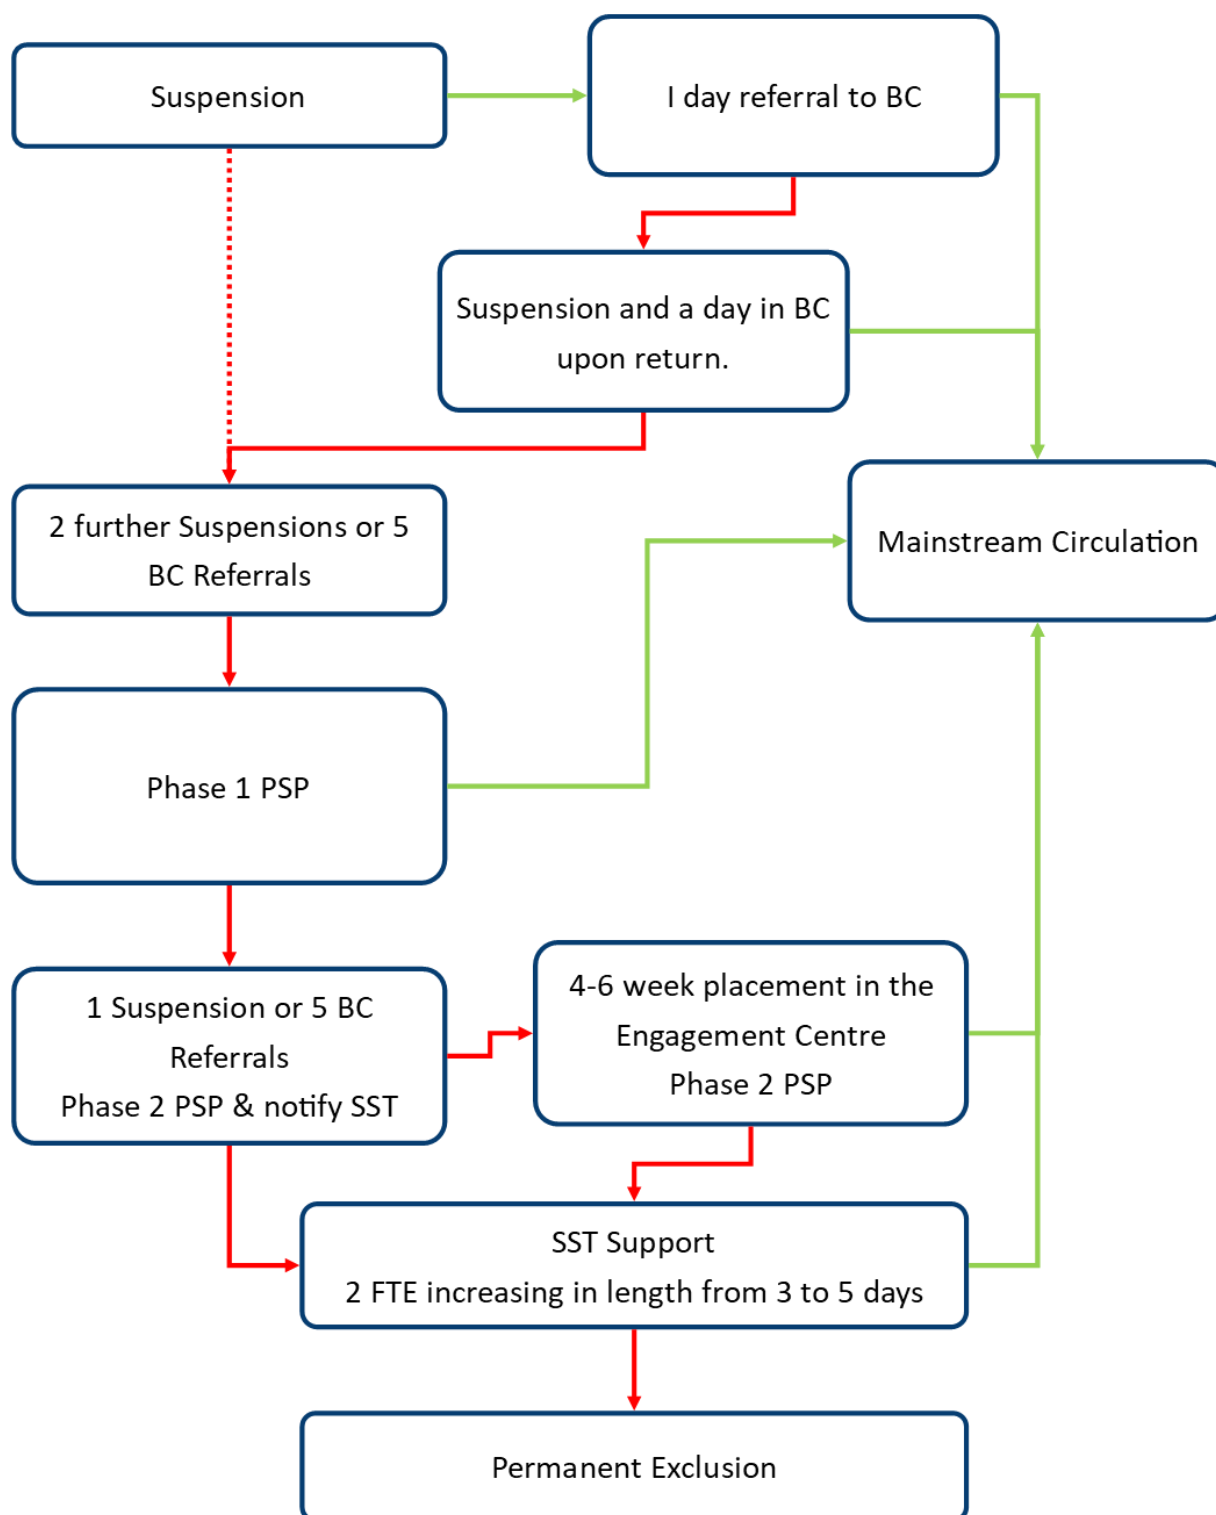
Suspension

I day referral to BC

Suspension and a day in BC upon return.

Mainstream Circulation

2 further Suspensions or 5 BC Referrals

Phase 1 PSP

1 Suspension or 5 BC Referrals
Phase 2 PSP & notify SST

4-6 week placement in the Engagement Centre
Phase 2 PSP

SST Support
2 FTE increasing in length from 3 to 5 days

Permanent Exclusion